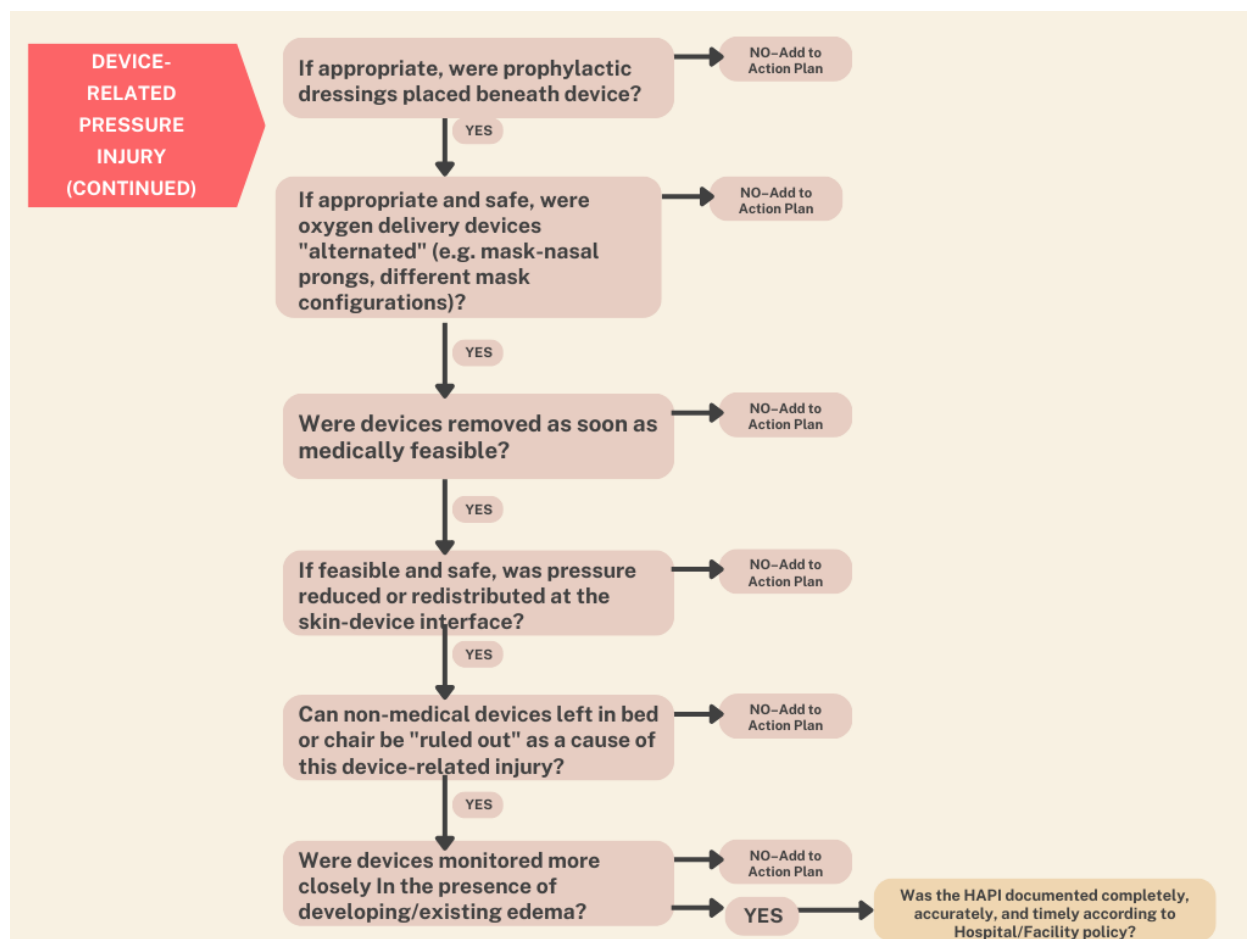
DEVICE-RELATED PRESSURE INJURY (CONTINUED)

If appropriate, were prophylactic dressings placed beneath device?

NO–Add to Action Plan

YES

If appropriate and safe, were oxygen delivery devices "alternated" (e.g. mask-nasal prongs, different mask configurations)?

NO–Add to Action Plan

YES

Were devices removed as soon as medically feasible?

NO–Add to Action Plan

YES

If feasible and safe, was pressure reduced or redistributed at the skin-device interface?

NO–Add to Action Plan

YES

Can non-medical devices left in bed or chair be "ruled out" as a cause of this device-related injury?

NO–Add to Action Plan

YES

Were devices monitored more closely In the presence of developing/existing edema?

NO–Add to Action Plan

YES

Was the HAPI documented completely, accurately, and timely according to Hospital/Facility policy?